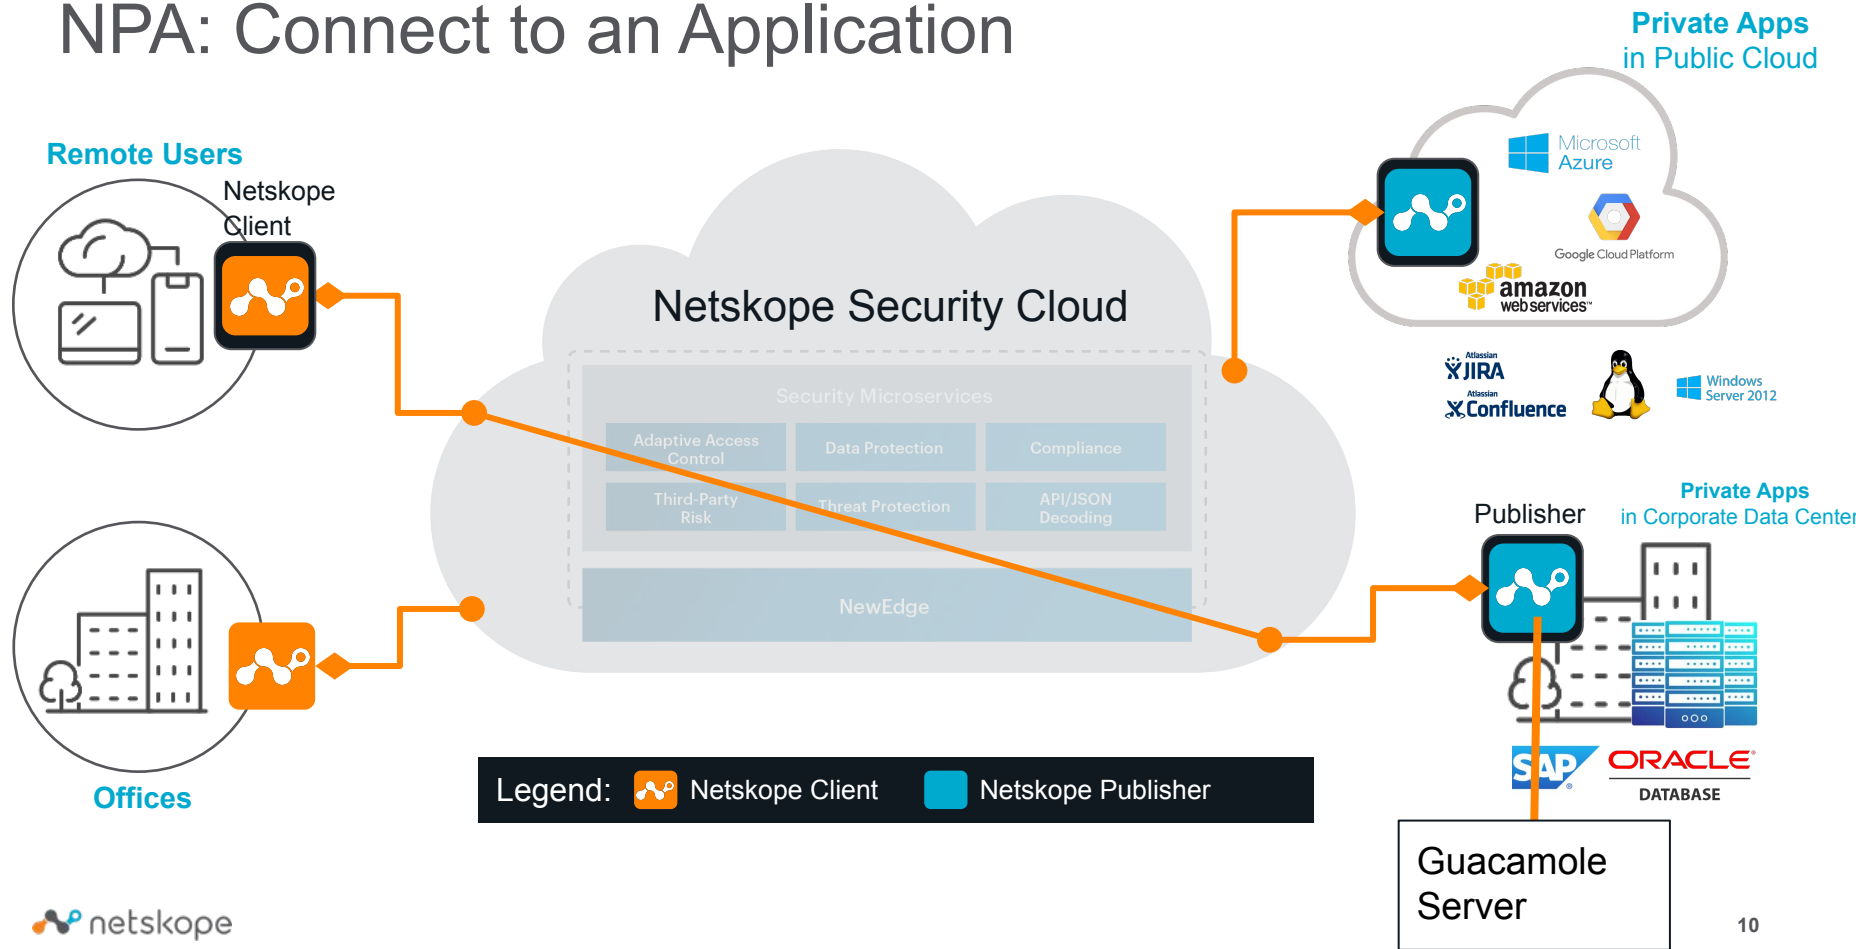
NPA: Connect to an Application

Private Apps
in Public Cloud

Remote Users

Netskope Client

Microsoft Azure

Google Cloud Platform

amazon web services

Netskope Security Cloud

Security Microservices

Adaptive Access Control

Data Protection

Compliance

Third-Party Risk

Threat Protection

API/JSON Decoding

NewEdge

Atlassian JIRA

Atlassian Confluence

Windows Server 2012

Private Apps
in Corporate Data Center

Publisher

SAP

ORACLE DATABASE

Offices

Legend: Netskope Client Netskope Publisher

Guacamole Server

netskope

10